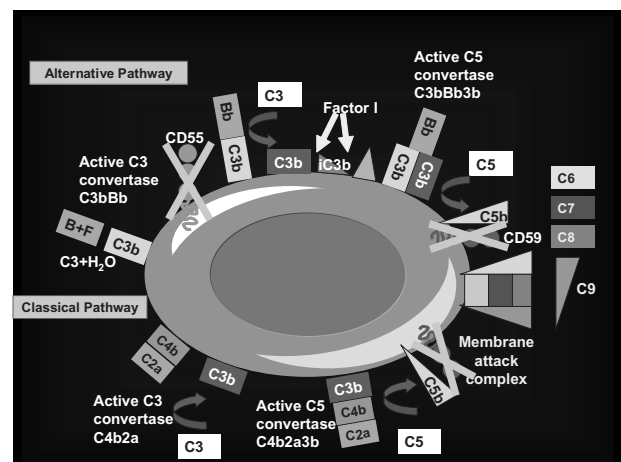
Alternative Pathway

Active C5 convertase C3bBb3b

C3

Factor I

Bb

C3b

C3b

iC3b

Bb

C3b

C3b

CD55

Active C3 convertase C3bBb

C5

C6

C7

C5b

C8

CD59

B+F

C3b

C3+H$_2$O

Classical Pathway

C9

Membrane attack complex

C4b

C2a

C3b

C3b

C4b

C2a

C5b

Active C3 convertase C4b2a

Active C5 convertase C4b2a3b

C3

C5